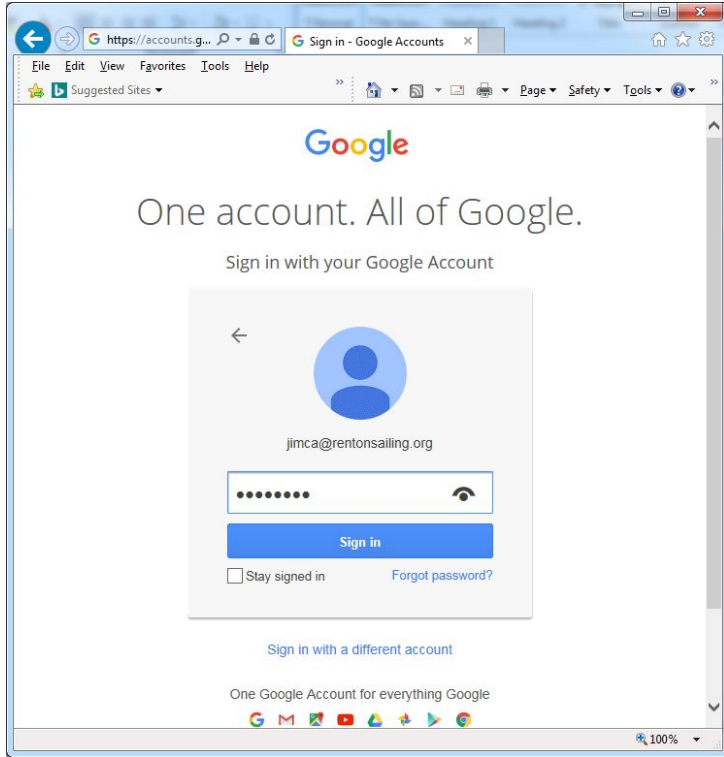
https://accounts.g...

Sign in - Google Accounts

File Edit View Favorites Tools Help

Suggested Sites ▾

Page ▾ Safety ▾ Tools ▾

Google

One account. All of Google.

Sign in with your Google Account

jimca@rentonsailing.org

••••••••

Sign in

Stay signed in

Forgot password?

Sign in with a different account

One Google Account for everything Google

100%